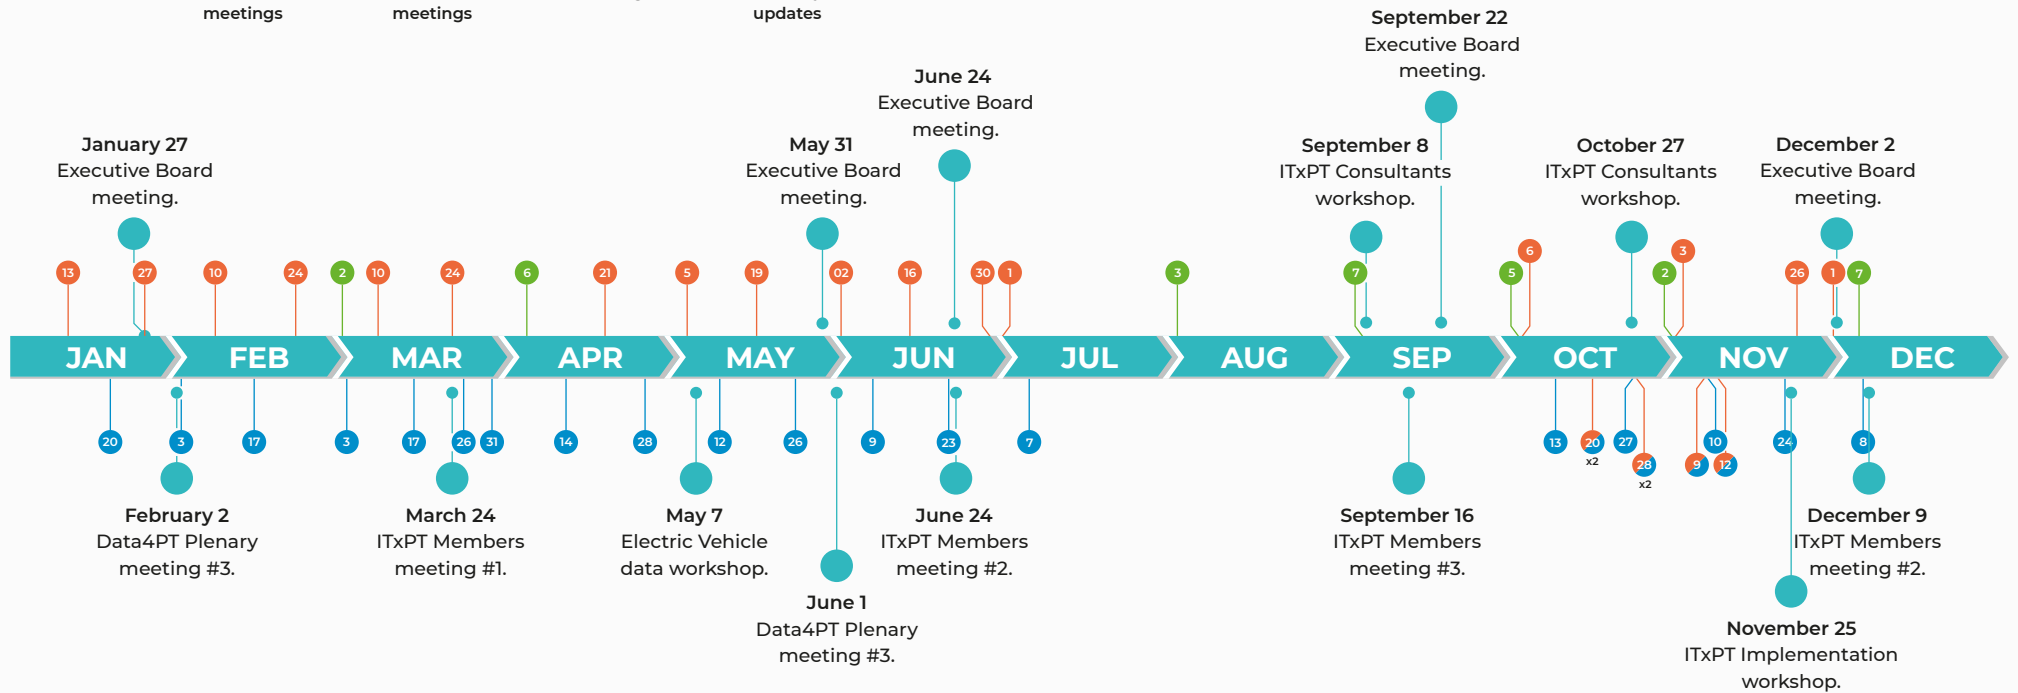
meetings meetings updates

September 22
Executive Board meeting.

June 24
Executive Board meeting.

January 27
Executive Board meeting.

May 31
Executive Board meeting.

September 8
ITxPT Consultants workshop.

October 27
ITxPT Consultants workshop.

December 2
Executive Board meeting.

13 27 10 24 2 10 24 6 21 5 19 02 16 30 1 3 7 5 6 2 3 26 1 7

JAN FEB MAR APR MAY JUN JUL AUG SEP OCT NOV DEC

20 3 17 3 17 26 31 14 28 12 26 9 23 7 13 20 x2 27 28 x2 9 10 12 24 8

February 2
Data4PT Plenary meeting #3.

March 24
ITxPT Members meeting #1.

May 7
Electric Vehicle data workshop.

June 24
ITxPT Members meeting #2.

September 16
ITxPT Members meeting #3.

December 9
ITxPT Members meeting #2.

June 1
Data4PT Plenary meeting #3.

November 25
ITxPT Implementation workshop.